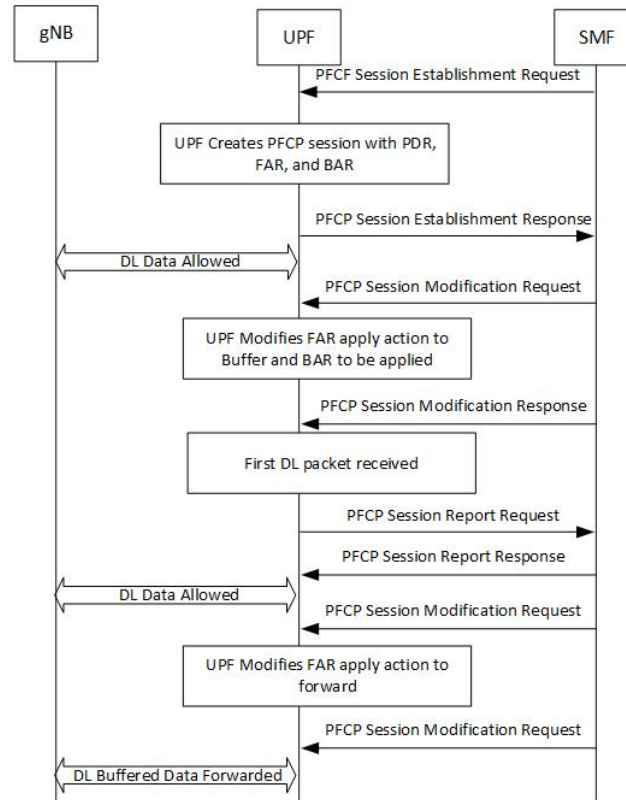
gNB

UPF

SMF

PFCF Session Establishment Request

UPF Creates PFCP session with PDR, FAR, and BAR

PFCP Session Establishment Response

DL Data Allowed

PFCP Session Modification Request

UPF Modifies FAR apply action to Buffer and BAR to be applied

PFCP Session Modification Response

First DL packet received

PFCP Session Report Request

PFCP Session Report Response

DL Data Allowed

PFCP Session Modification Request

UPF Modifies FAR apply action to forward

PFCP Session Modification Request

DL Buffered Data Forwarded